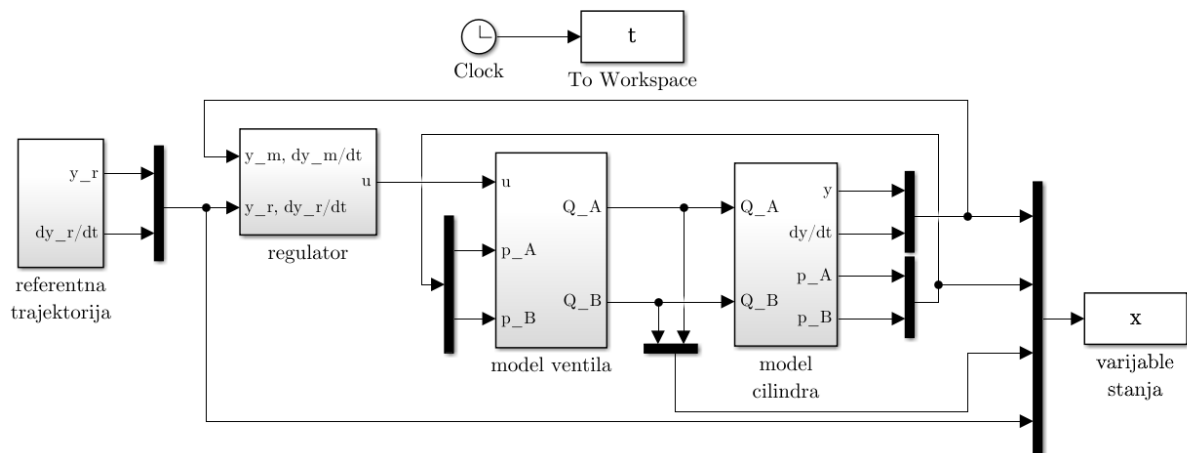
Clock

t

To Workspace

y_r

dy_r/dt

referentna trajektorija

y_m, dy_m/dt

y_r, dy_r/dt

u

regulator

u

p_A

p_B

Q_A

Q_B

model ventila

Q_A

Q_B

y

dy/dt

p_A

p_B

model cilindra

x

varijable stanja